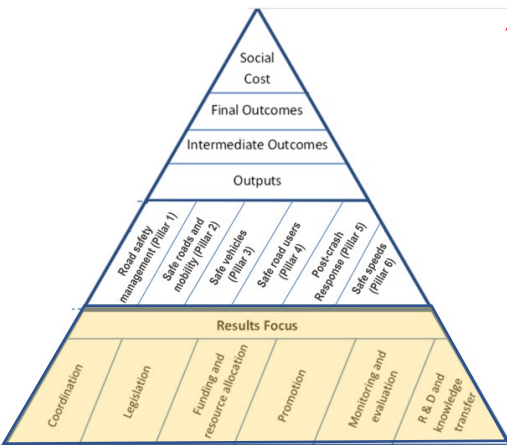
Social Cost

Final Outcomes

Intermediate Outcomes

Outputs

Road safety management (Pillar 1)

Safe roads and mobility (Pillar 2)

Safe vehicles (Pillar 3)

Safe road users (Pillar 4)

Post-crash Response (Pillar 5)

Safe speeds (Pillar 6)

Results Focus

Coordination

Legislation

Funding and resource allocation

Promotion

Monitoring and evaluation

R & D and knowledge transfer